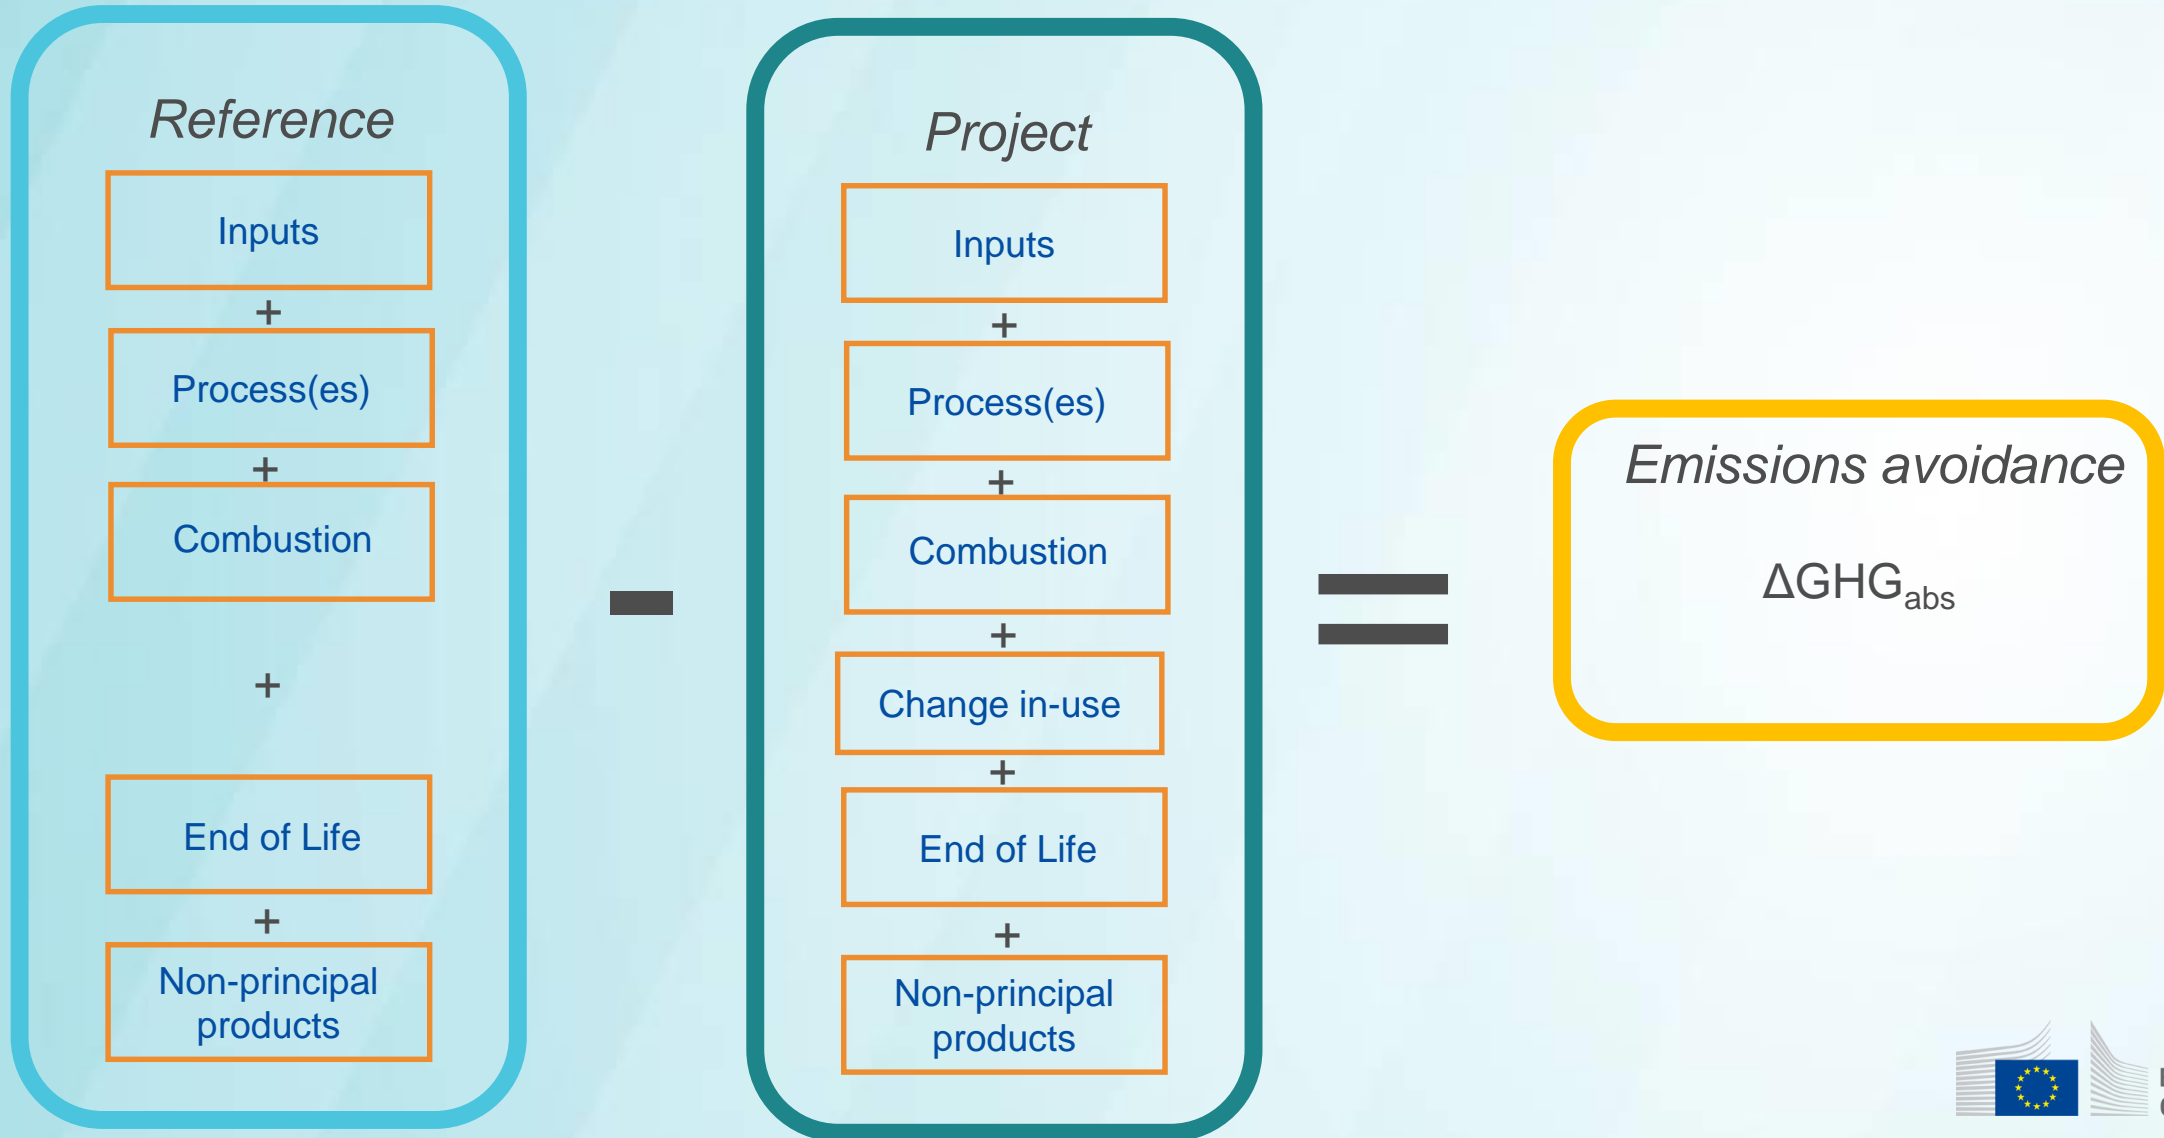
Reference

Inputs

+

Process(es)

+

Combustion

+

End of Life

+

Non-principal products

-

Project

Inputs

+

Process(es)

+

Combustion

+

Change in-use

+

End of Life

+

Non-principal products

=

Emissions avoidance

$\Delta GHG_{abs}$